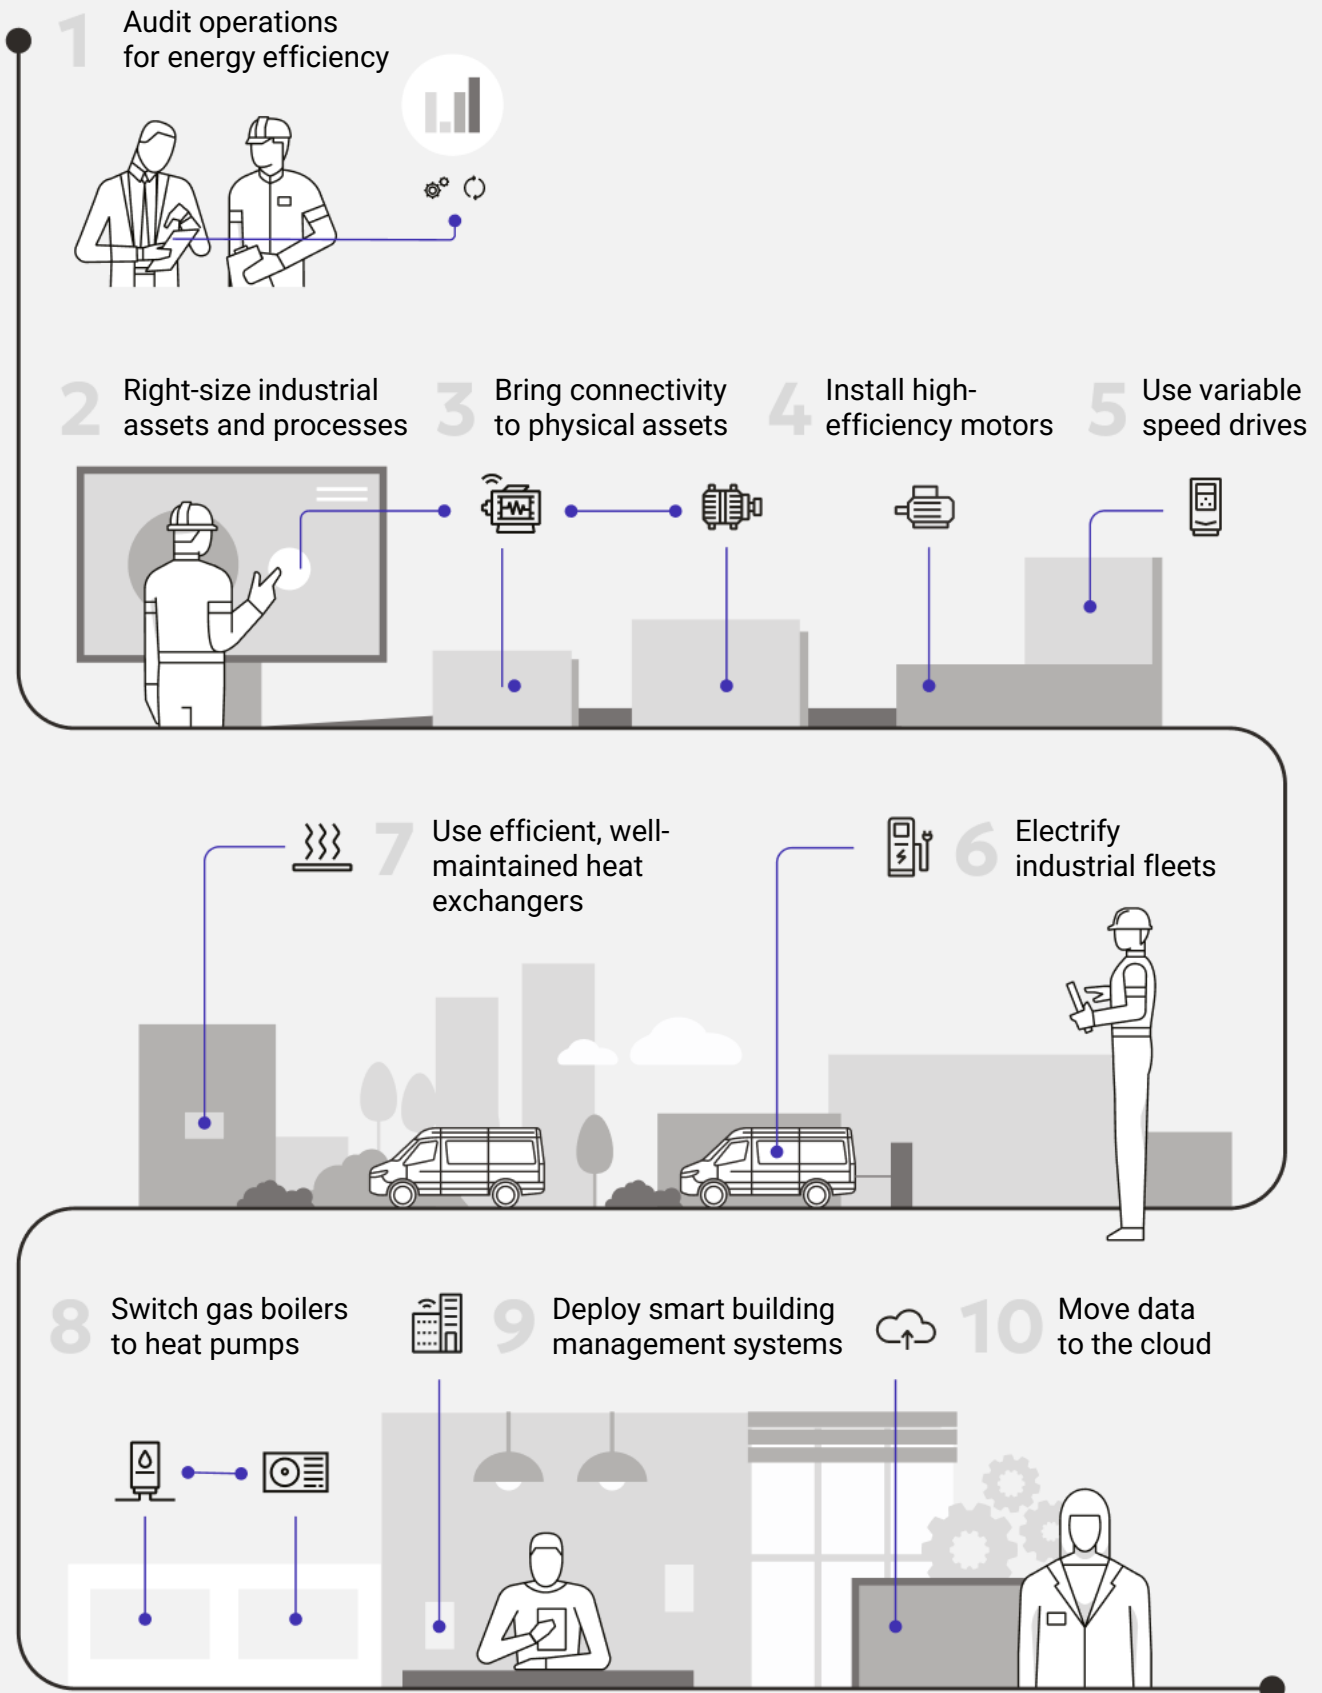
1 Audit operations for energy efficiency

2 Right-size industrial assets and processes

3 Bring connectivity to physical assets

4 Install high-efficiency motors

5 Use variable speed drives

7 Use efficient, well-maintained heat exchangers

6 Electrify industrial fleets

8 Switch gas boilers to heat pumps

9 Deploy smart building management systems

10 Move data to the cloud